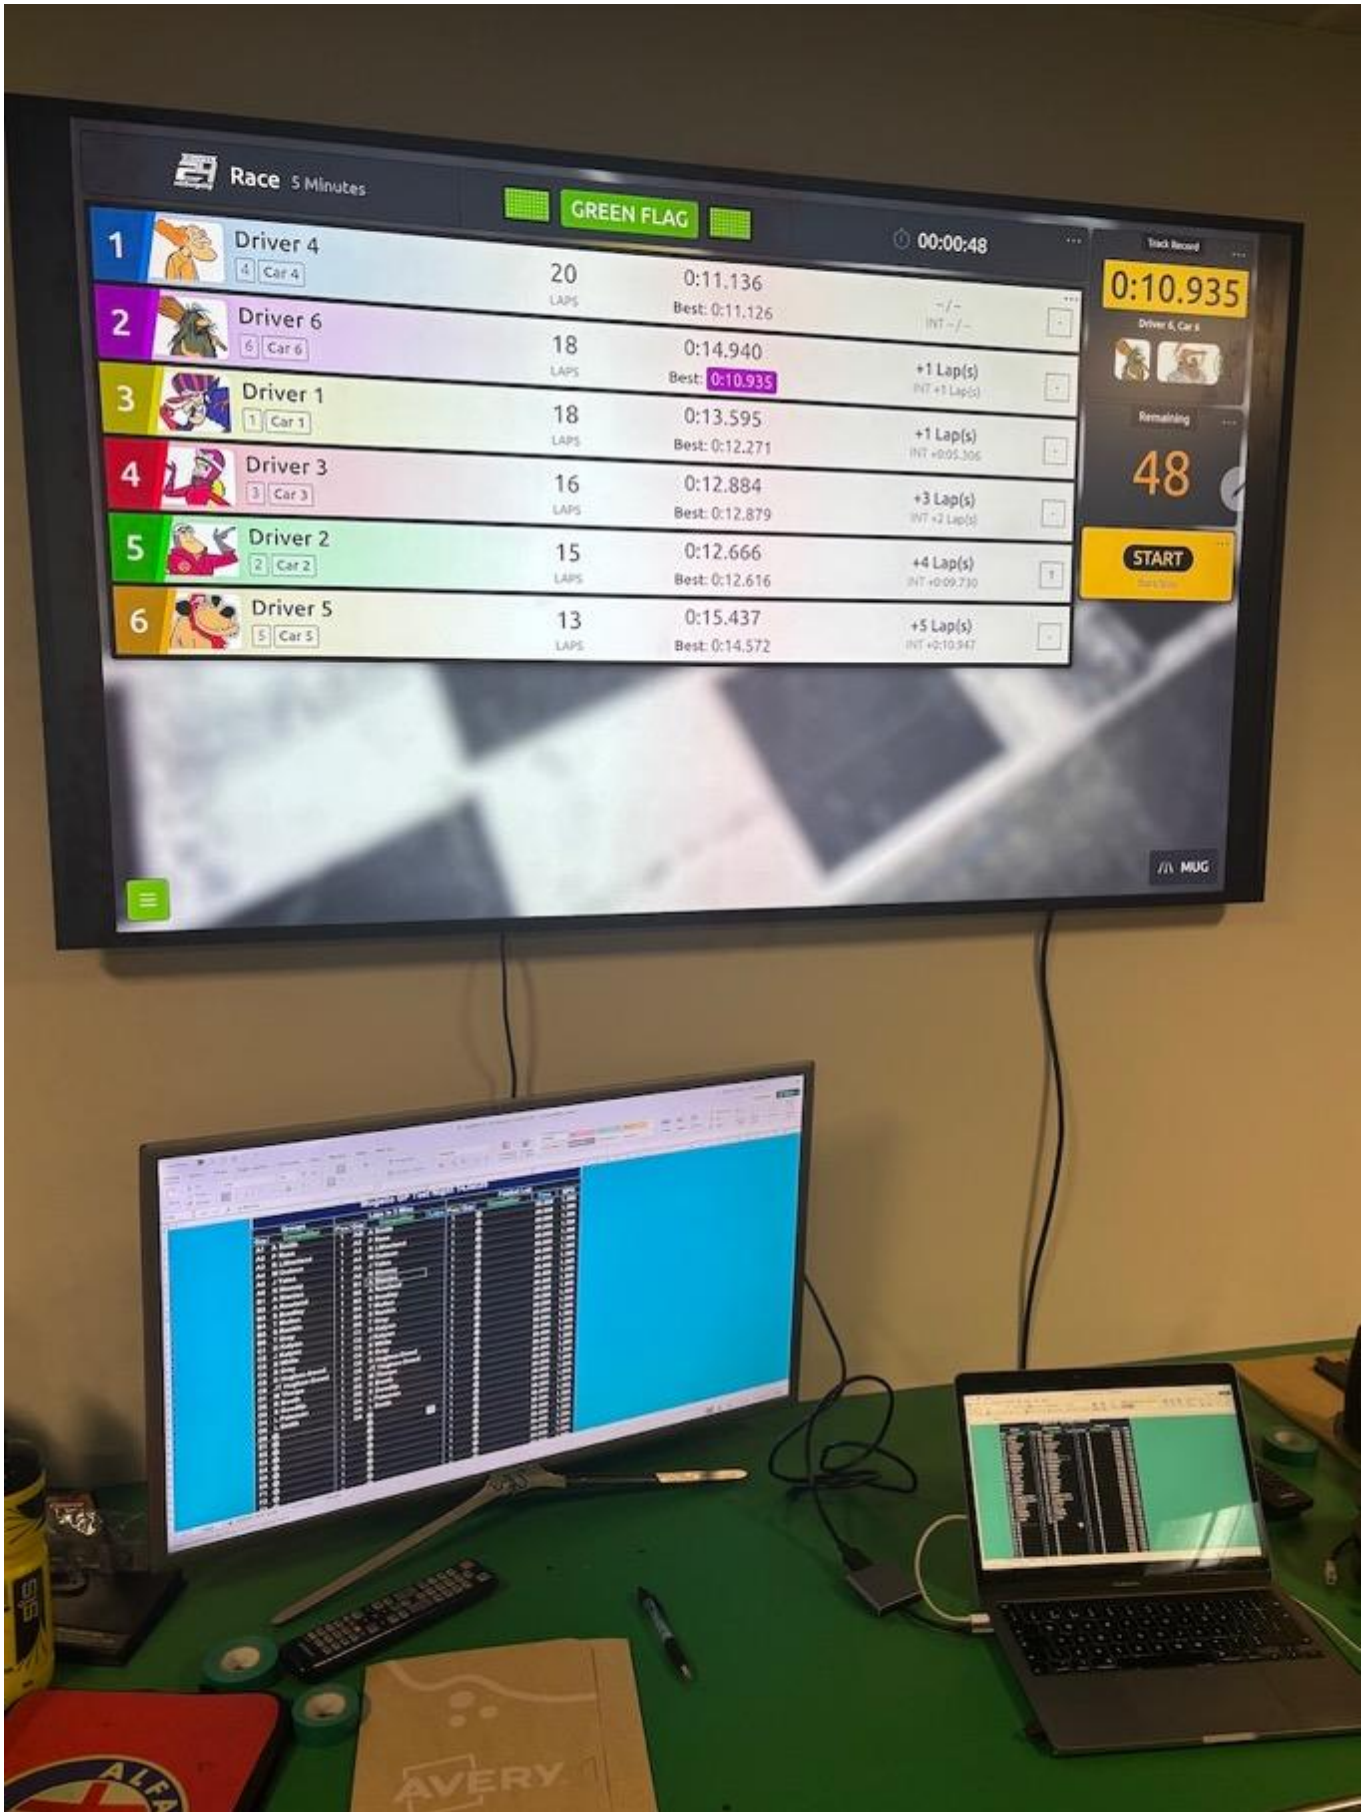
Race 5 Minutes

GREEN FLAG

00:00:48

Track Record
0:10.935
Driver 6, Car 6

| | | | | |
|---|---|---|---|---|
| 1 | Driver 4 4 Car 4 | 20 LAPS | 0:11.136 Best: 0:11.126 | -/- INT -/- |
| 2 | Driver 6 6 Car 6 | 18 LAPS | 0:14.940 Best: 0:10.935 | +1 Lap(s) INT +1 Lap(s) |
| 3 | Driver 1 1 Car 1 | 18 LAPS | 0:13.595 Best: 0:12.271 | +1 Lap(s) INT +0:05.306 |
| 4 | Driver 3 3 Car 3 | 16 LAPS | 0:12.884 Best: 0:12.879 | +3 Lap(s) INT +2 Lap(s) |
| 5 | Driver 2 2 Car 2 | 15 LAPS | 0:12.666 Best: 0:12.616 | +4 Lap(s) INT +0:09.730 |
| 6 | Driver 5 5 Car 5 | 13 LAPS | 0:15.437 Best: 0:14.572 | +5 Lap(s) INT +0:10.947 |

Remaining
48

START

MUG

AVERY

ALFA